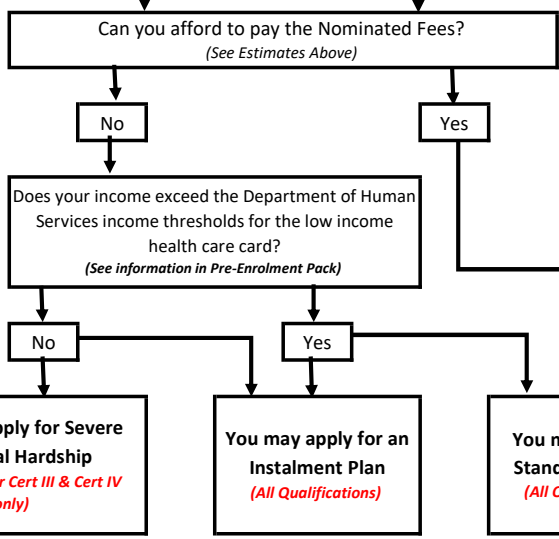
Can you afford to pay the Nominated Fees?
(See Estimates Above)

No

Yes

Does your income exceed the Department of Human Services income thresholds for the low income health care card?
(See information in Pre-Enrolment Pack)

No

Yes

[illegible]pply for Severe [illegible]al Hardship
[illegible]r Cert III & Cert IV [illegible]only)

You may apply for an Instalment Plan
(All Qualifications)

You m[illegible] Stand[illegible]
(All C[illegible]